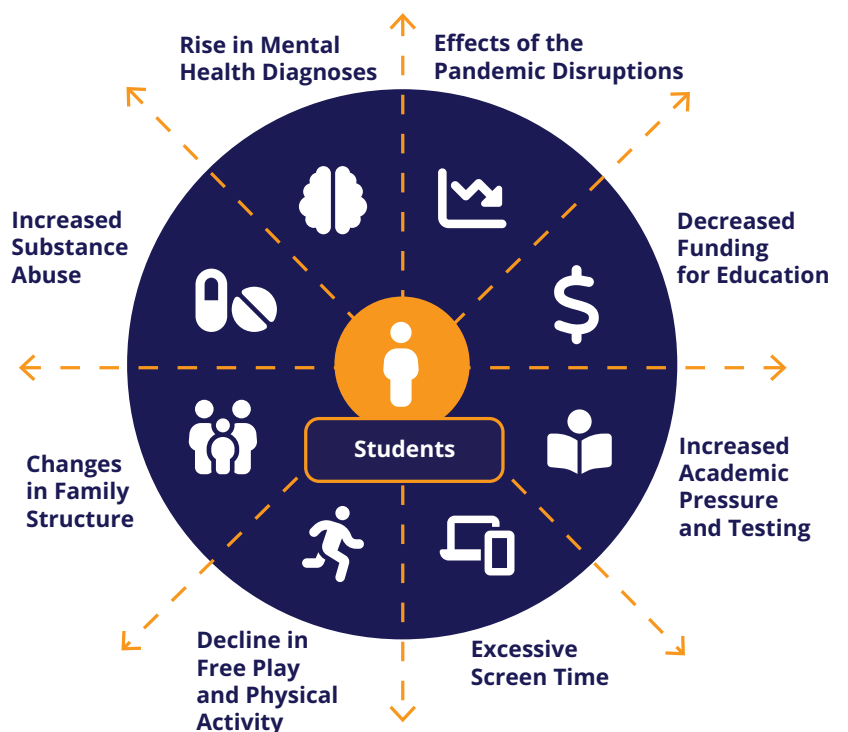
Rise in Mental Health Diagnoses

Effects of the Pandemic Disruptions

Increased Substance Abuse

Decreased Funding for Education

$

Students

Increased Academic Pressure and Testing

Changes in Family Structure

Decline in Free Play and Physical Activity

Excessive Screen Time